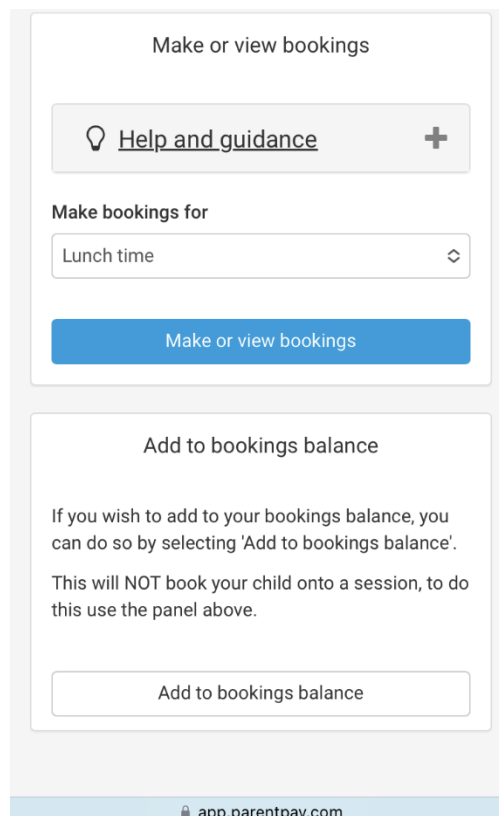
Make or view bookings

Help and guidance

Make bookings for

Lunch time

Make or view bookings

Add to bookings balance

If you wish to add to your bookings balance, you can do so by selecting 'Add to bookings balance'.

This will NOT book your child onto a session, to do this use the panel above.

Add to bookings balance

app.parentpay.com